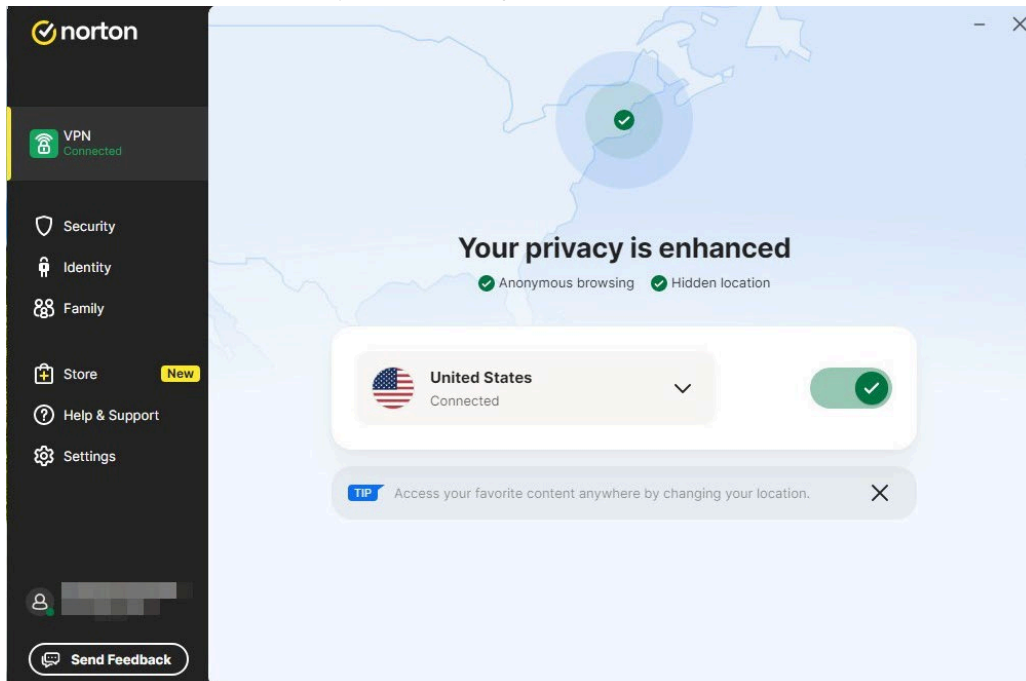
norton

VPN
Connected

Security
Identity
Family

Store New
Help & Support
Settings

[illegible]

Send Feedback

Your privacy is enhanced
Anonymous browsing Hidden location

United States
Connected

TIP Access your favorite content anywhere by changing your location.